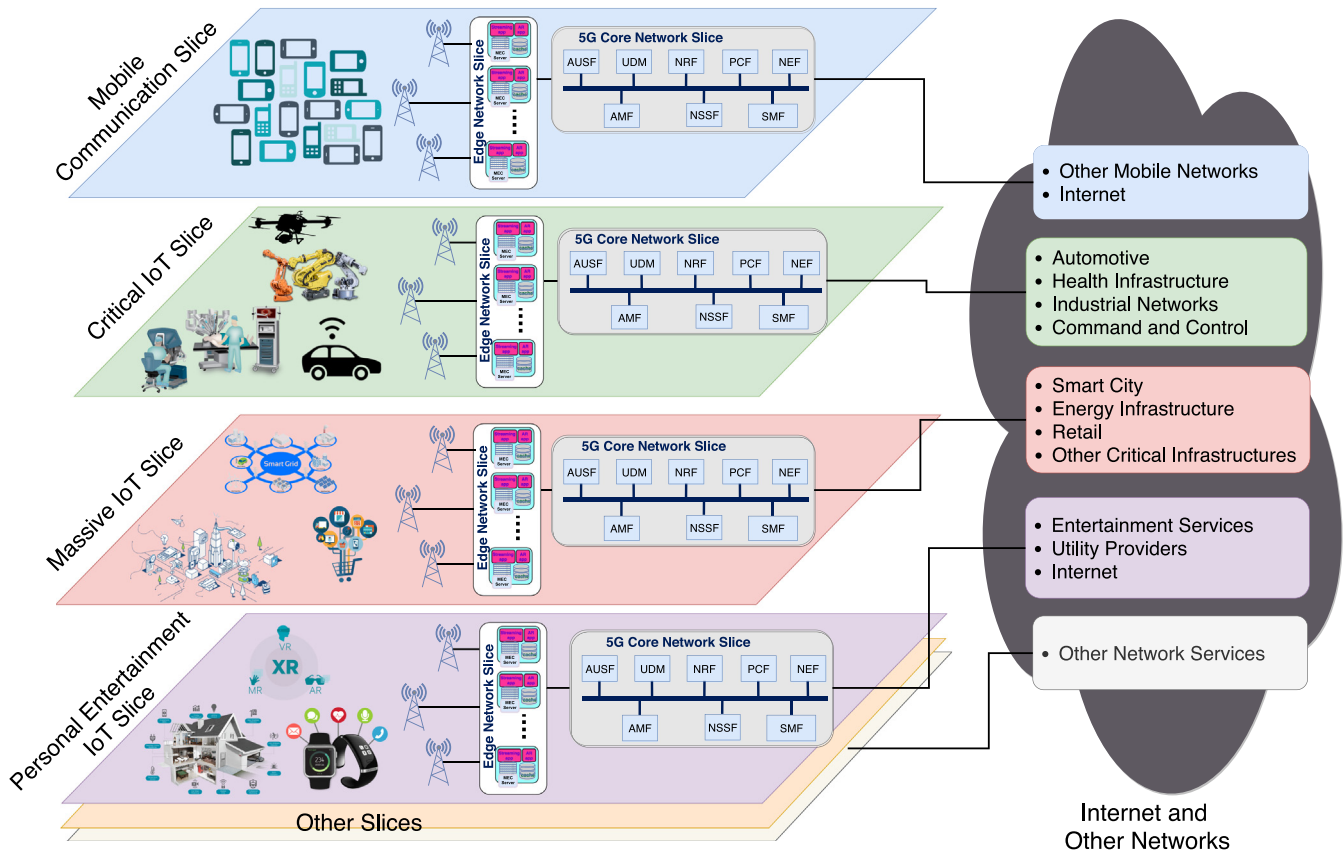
Mobile Communication Slice

Edge Network Slice

MEC Server

5G Core Network Slice

AUSF UDM NRF PCF NEF

AMF NSSF SMF

- Other Mobile Networks
- Internet

Critical IoT Slice

Edge Network Slice

5G Core Network Slice

AUSF UDM NRF PCF NEF

AMF NSSF SMF

- Automotive
- Health Infrastructure
- Industrial Networks
- Command and Control

Massive IoT Slice

Smart Grid

Edge Network Slice

5G Core Network Slice

AUSF UDM NRF PCF NEF

AMF NSSF SMF

- Smart City
- Energy Infrastructure
- Retail
- Other Critical Infrastructures

Personal Entertainment IoT Slice

VR XR MR AR

Edge Network Slice

5G Core Network Slice

AUSF UDM NRF PCF NEF

AMF NSSF SMF

- Entertainment Services
- Utility Providers
- Internet

- Other Network Services

Other Slices

Internet and Other Networks